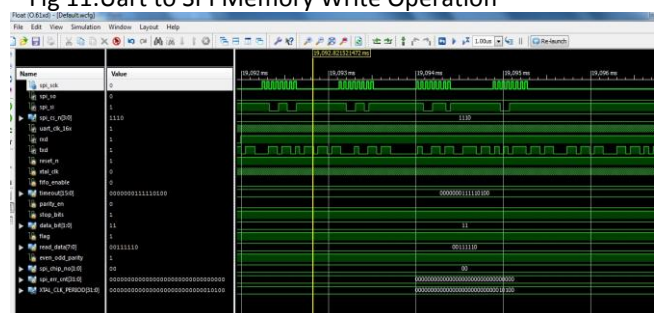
Fig 11.Uart to SPI Memory Write Operation

Float (0.61xd) - [Default.wcfg]
File Edit View Simulation Window Layout Help
1.00us
Re-launch

19,092.821521472 ms

| Name | Value |
|---|---|
| spi_sck | 0 |
| spi_so | 1 |
| spi_si | 1 |
| spi_cs_n[3:0] | 1110 |
| uart_clk_16x | 1 |
| rxd | 1 |
| txd | 1 |
| reset_n | 1 |
| xtal_clk | 1 |
| fifo_enable | 0 |
| baseout[15:0] | 0000000111110100 |
| parity_en | 0 |
| stop_bits | 1 |
| data_bit[1:0] | 11 |
| flag | 1 |
| read_data[7:0] | 00111110 |
| even_odd_parity | 1 |
| spi_chip_no[1:0] | 00 |
| spi_xrc_cnt[31:0] | 00000000000000000000000000000000 |
| XTAL_CLK_PERIOD[31:0] | 00000000000000000000000000010100 |

19,092 ms
19,093 ms
19,094 ms
19,095 ms
19,096 ms

1110
0000000111110100
11
00111110
00
00000000000000000000000000000000
00000000000000000000000000010100